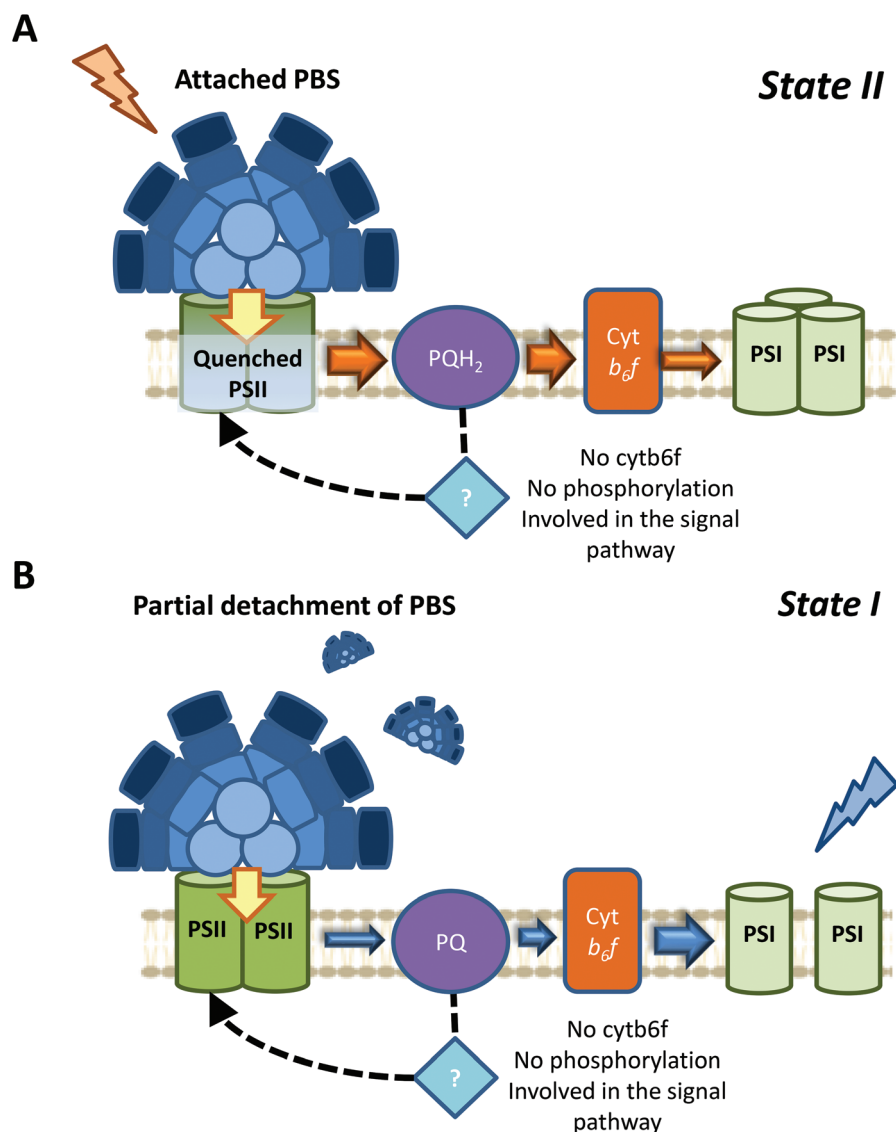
A

Attached PBS

State II

Quenched PSII

$PQH_2$

Cyt $b_6f$

PSI PSI

?

No cytb6f
No phosphorylation
Involved in the signal pathway

B

Partial detachment of PBS

State I

PSII PSII

PQ

Cyt $b_6f$

PSI PSI

?

No cytb6f
No phosphorylation
Involved in the signal pathway